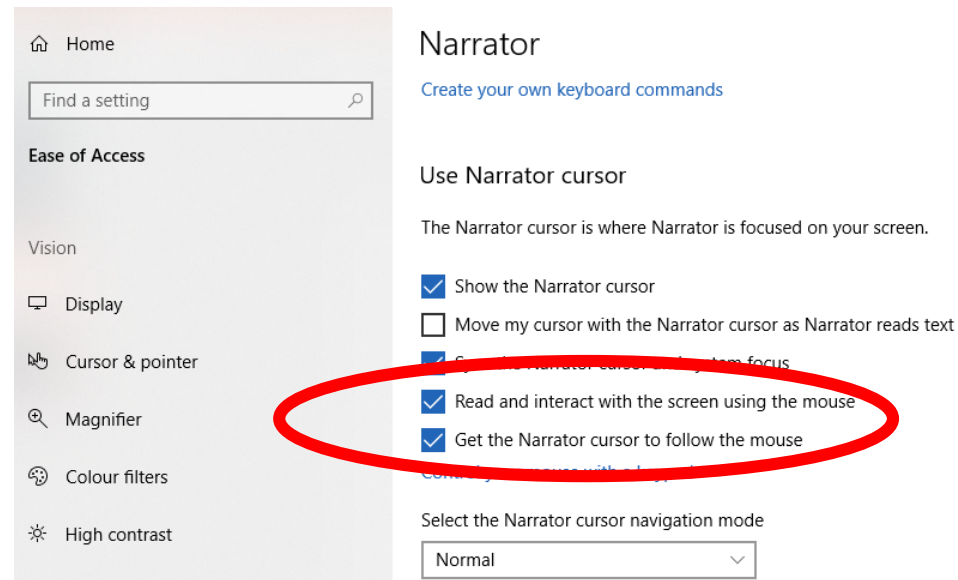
Home

Find a setting

Ease of Access

Vision

Display

Cursor & pointer

Magnifier

Colour filters

High contrast

Narrator

Create your own keyboard commands

Use Narrator cursor

The Narrator cursor is where Narrator is focused on your screen.

Show the Narrator cursor

Move my cursor with the Narrator cursor as Narrator reads text

S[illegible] Narrator cursor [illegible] system focus

Read and interact with the screen using the mouse

Get the Narrator cursor to follow the mouse

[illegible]

Select the Narrator cursor navigation mode

Normal